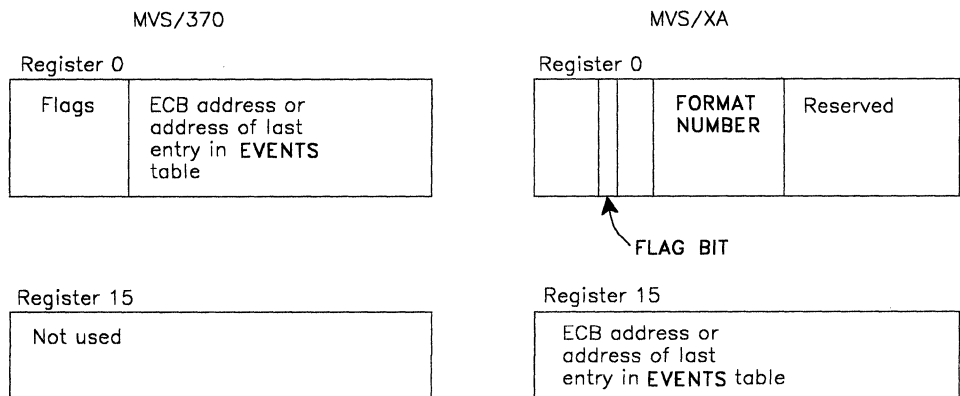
MVS/370

Register 0

| Flags | ECB address or address of last entry in EVENTS table |
|---|---|

Register 15

Not used

MVS/XA

Register 0

| | | | FORMAT NUMBER | Reserved |
|---|---|---|---|---|

FLAG BIT

Register 15

ECB address or address of last entry in EVENTS table